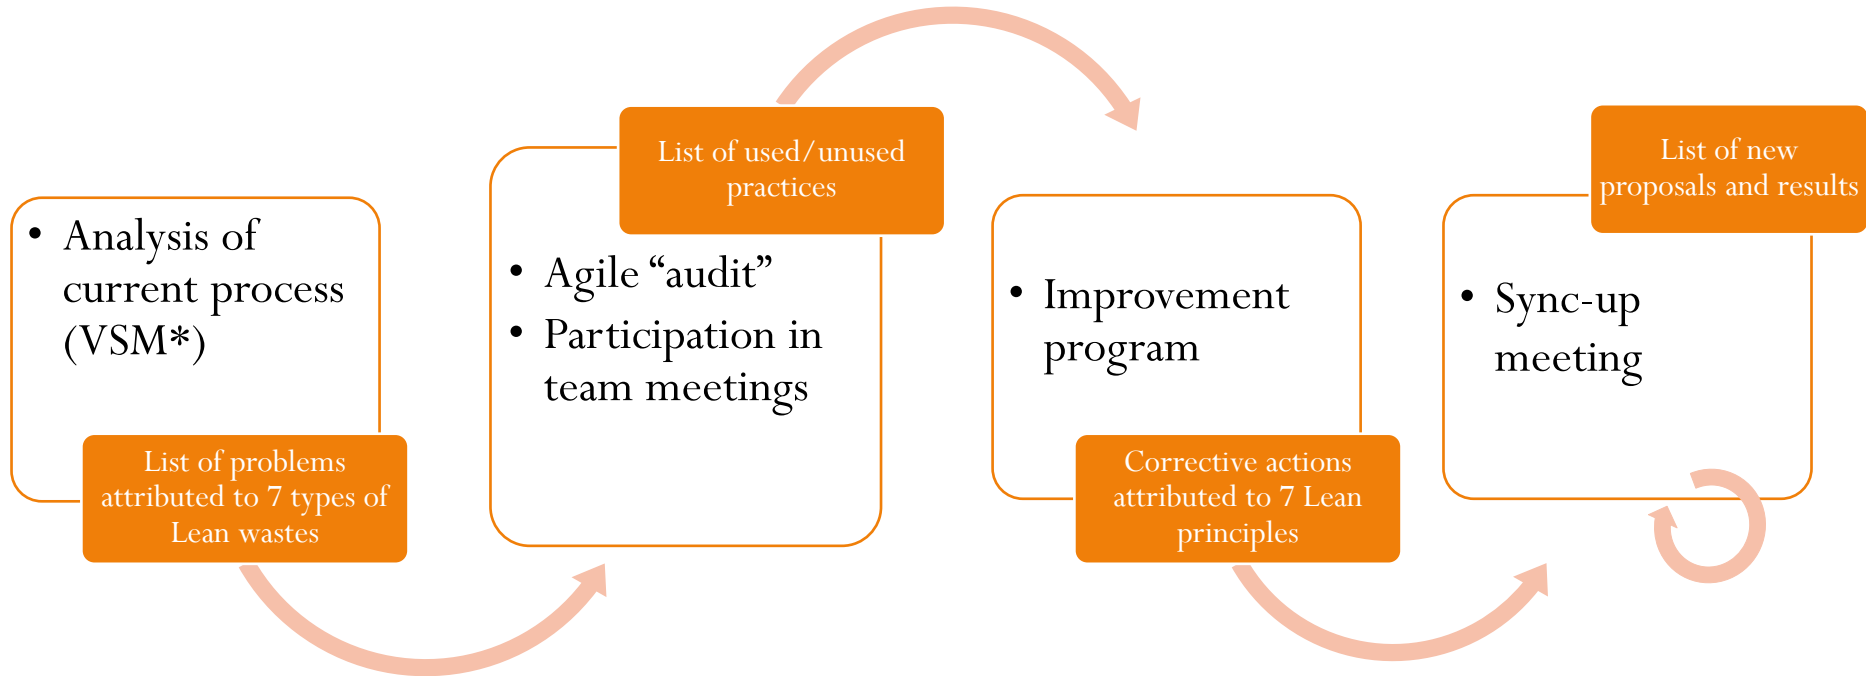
• Analysis of current process (VSM*)

List of problems attributed to 7 types of Lean wastes

List of used/unused practices

• Agile “audit”
• Participation in team meetings

• Improvement program

Corrective actions attributed to 7 Lean principles

List of new proposals and results

• Sync-up meeting